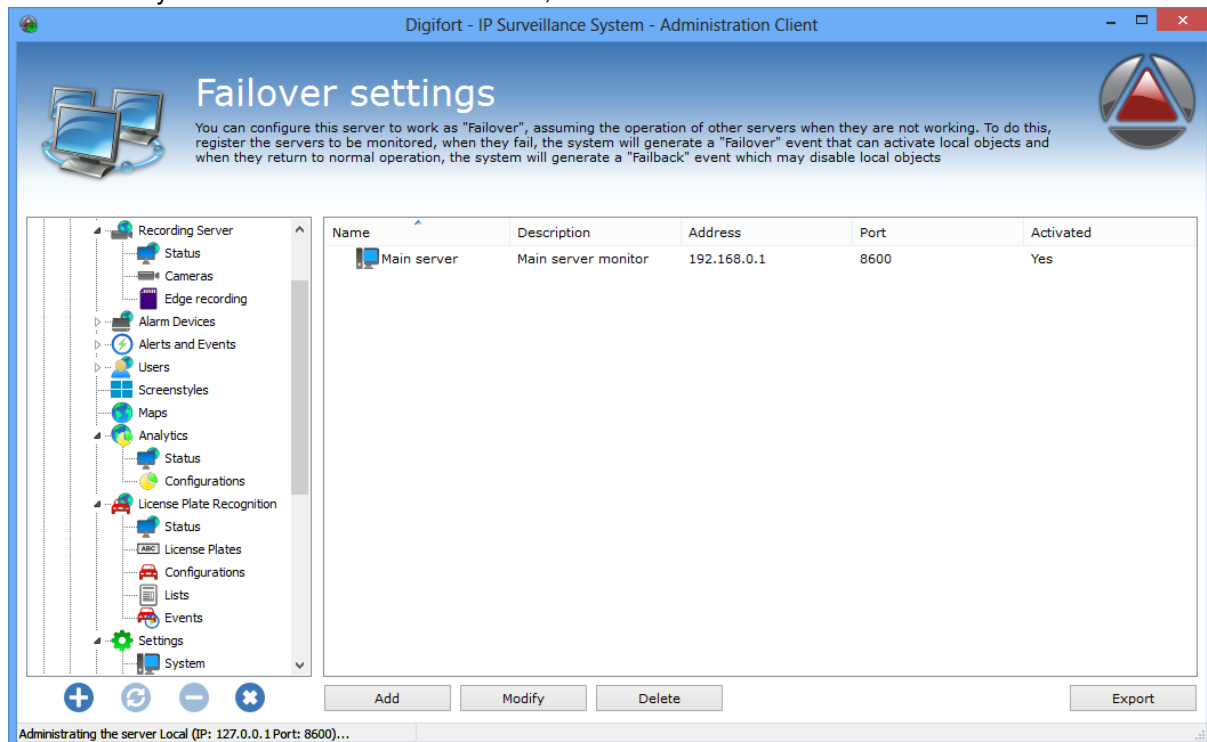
Digifort - IP Surveillance System - Administration Client

Failover settings

You can configure this server to work as "Failover", assuming the operation of other servers when they are not working. To do this, register the servers to be monitored, when they fail, the system will generate a "Failover" event that can activate local objects and when they return to normal operation, the system will generate a "Failback" event which may disable local objects

Recording Server
Status
Cameras
Edge recording
Alarm Devices
Alerts and Events
Users
Screenstyles
Maps
Analytics
Status
Configurations
License Plate Recognition
Status
License Plates
Configurations
Lists
Events
Settings
System

| Name | Description | Address | Port | Activated |
|---|---|---|---|---|
| Main server | Main server monitor | 192.168.0.1 | 8600 | Yes |

Add
Modify
Delete
Export

Administrating the server Local (IP: 127.0.0.1 Port: 8600)...